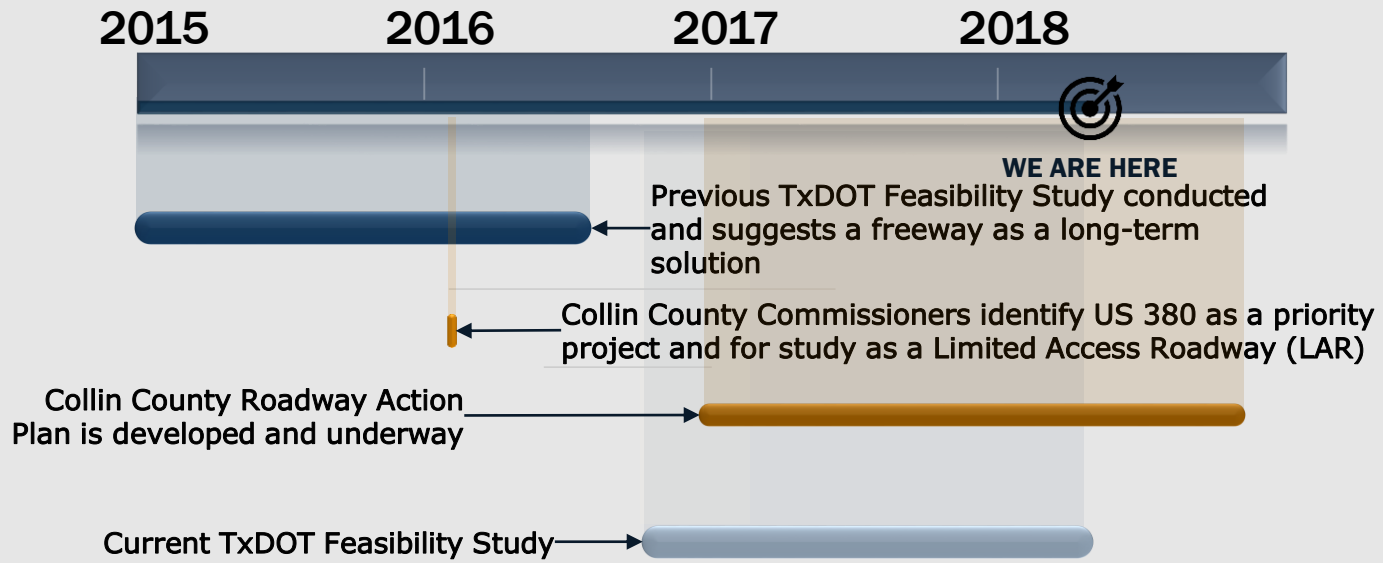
2015
2016
2017
2018

WE ARE HERE

Previous TxDOT Feasibility Study conducted and suggests a freeway as a long-term solution

Collin County Commissioners identify US 380 as a priority project and for study as a Limited Access Roadway (LAR)

Collin County Roadway Action Plan is developed and underway

Current TxDOT Feasibility Study